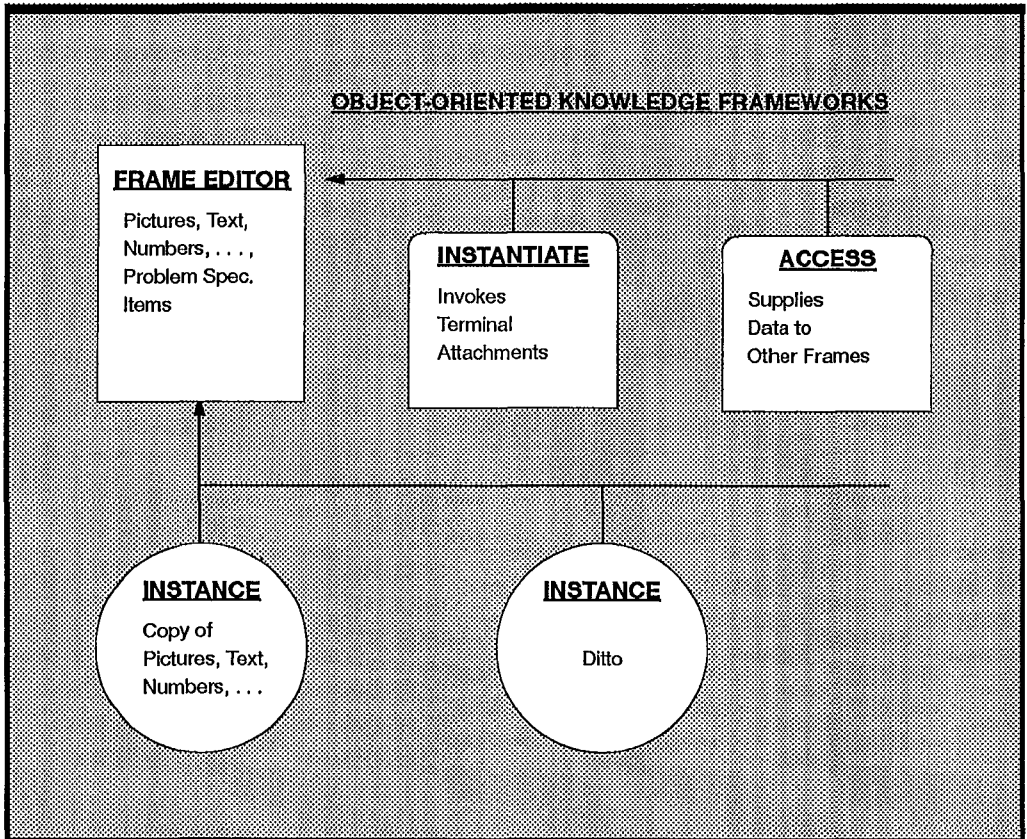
OBJECT-ORIENTED KNOWLEDGE FRAMEWORKS

FRAME EDITOR

Pictures, Text, Numbers, . . . , Problem Spec. Items

INSTANTIATE

Invokes Terminal Attachments

ACCESS

Supplies Data to Other Frames

INSTANCE

Copy of Pictures, Text, Numbers, . . .

INSTANCE

Ditto